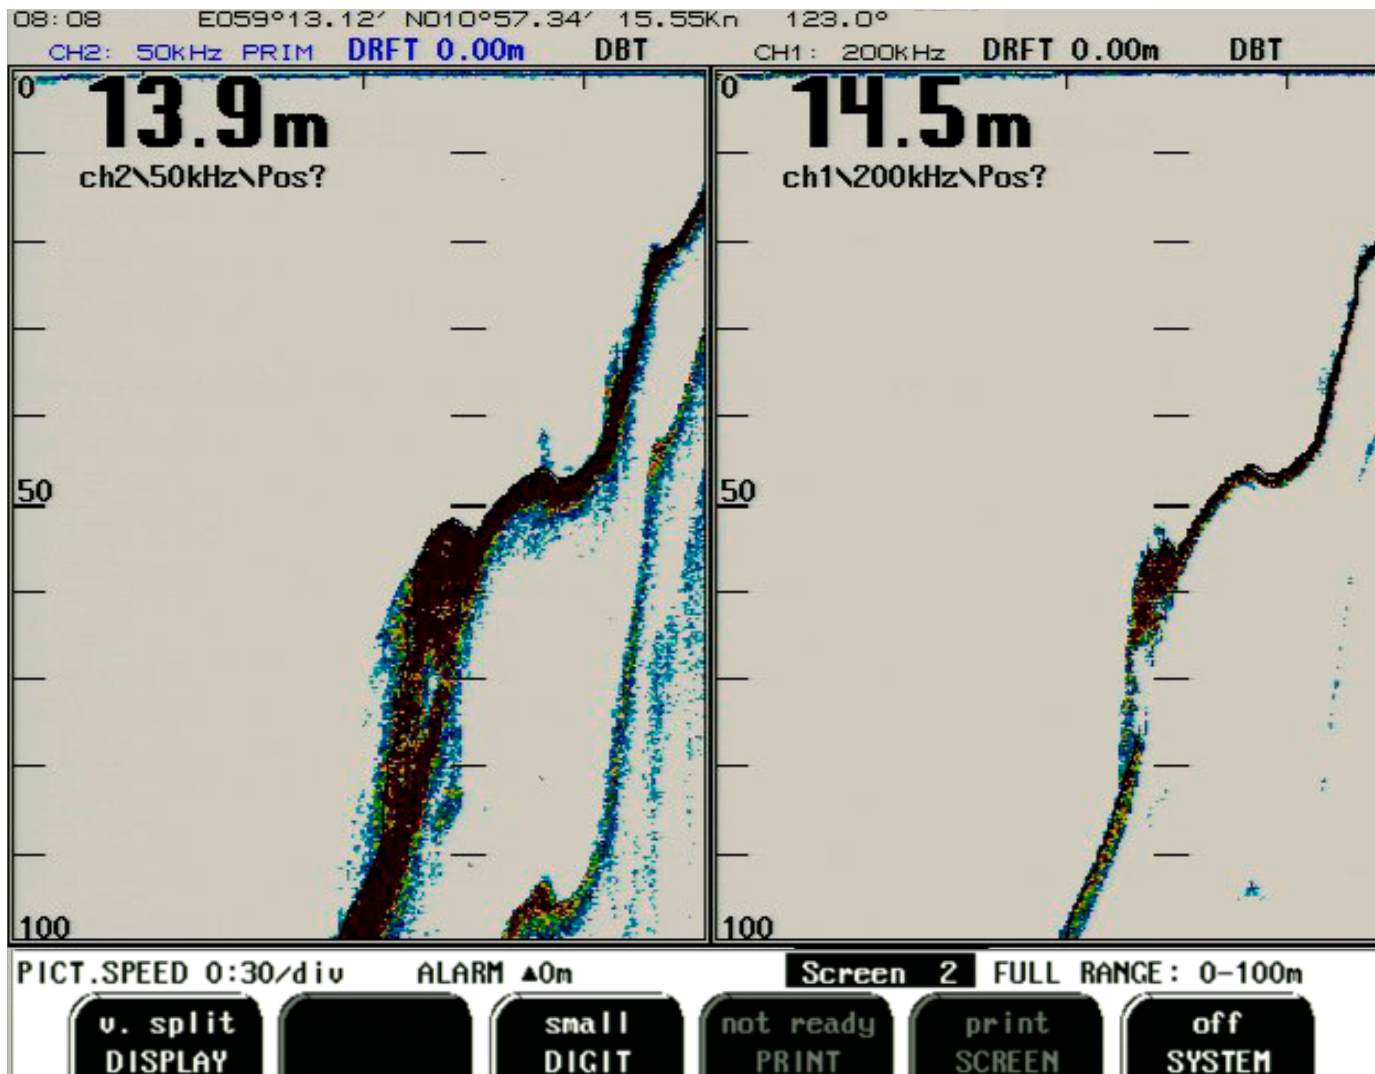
08:08 E059°13.12′ N010°57.34′ 15.55Kn 123.0°

CH2: 50kHz PRIM DRFT 0.00m DBT

CH1: 200kHz DRFT 0.00m DBT

0

13.9m

ch2\50kHz\Pos?

50

100

0

14.5m

ch1\200kHz\Pos?

50

100

PICT.SPEED 0:30/div ALARM ▲0m

Screen 2 FULL RANGE: 0-100m

v. split DISPLAY

small DIGIT

not ready PRINT

print SCREEN

off SYSTEM